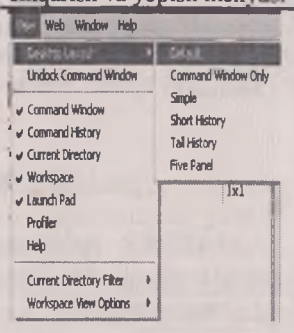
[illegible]

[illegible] Web Window Help

Desktop Layout | Default
Undock Command Window | Command Window Only
Simple
Command Window | Short History
Command History | Tall History
Current Directory | Five Panel
Workspace
Launch Pad | 1x1
Profiler
Help

Current Directory Filter
Workspace View Options